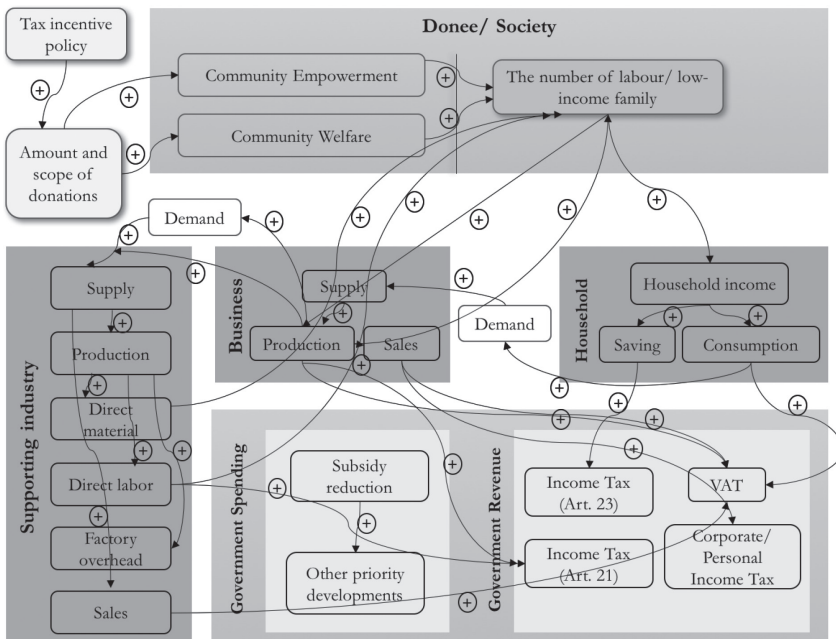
Tax incentive policy

Amount and scope of donations

Donee/ Society

Community Empowerment

Community Welfare

The number of labour/ low-income family

Demand

Supporting industry

Supply

Production

Direct material

Direct labor

Factory overhead

Sales

Business

Supply

Production

Sales

Demand

Household

Household income

Saving

Consumption

Government Spending

Subsidy reduction

Other priority developments

Government Revenue

Income Tax (Art. 23)

VAT

Income Tax (Art. 21)

Corporate/ Personal Income Tax

+ + + + + + + + + + + + + + + + + + + + + + + + + + + + + +